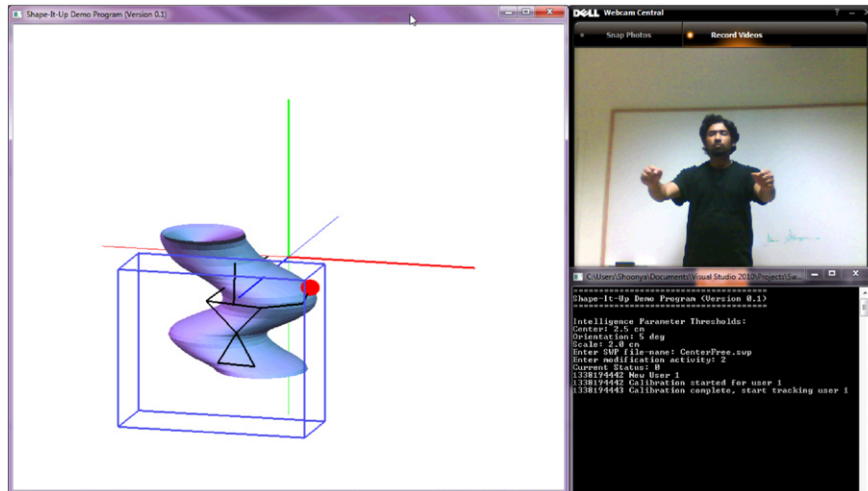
Shape-It-Up Demo Program (Version 0.1)

DELL Webcam Central

Snap Photos

Record Videos

C:\Users\Shoonya\Documents\Visual Studio 2010\Projects\Sa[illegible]

==========================================
Shape-It-Up Demo Program (Version 0.1)
==========================================

Intelligence Parameter Thresholds:
Center: 2.5 cm
Orientation: 5 deg
Scale: 2.0 cm
Enter SWP file-name: CenterFree.swp
Enter modification activity: 2
Current Status: 0
1338194442 New User 1
1338194442 Calibration started for user 1
1338194443 Calibration complete, start tracking user 1